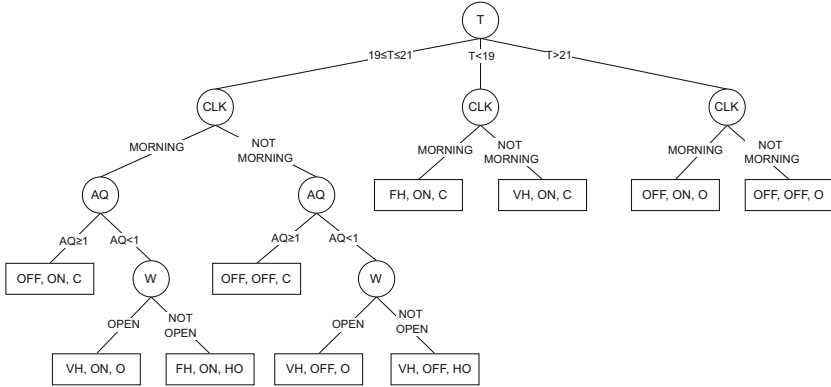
T

19≤T≤21
T<19
T>21

CLK
MORNING
NOT MORNING

AQ
AQ≥1
AQ<1
OFF, ON, C

W
OPEN
NOT OPEN
VH, ON, O
FH, ON, HO

AQ
AQ≥1
AQ<1
OFF, OFF, C

W
OPEN
NOT OPEN
VH, OFF, O
VH, OFF, HO

CLK
MORNING
NOT MORNING
FH, ON, C
VH, ON, C

CLK
MORNING
NOT MORNING
OFF, ON, O
OFF, OFF, O